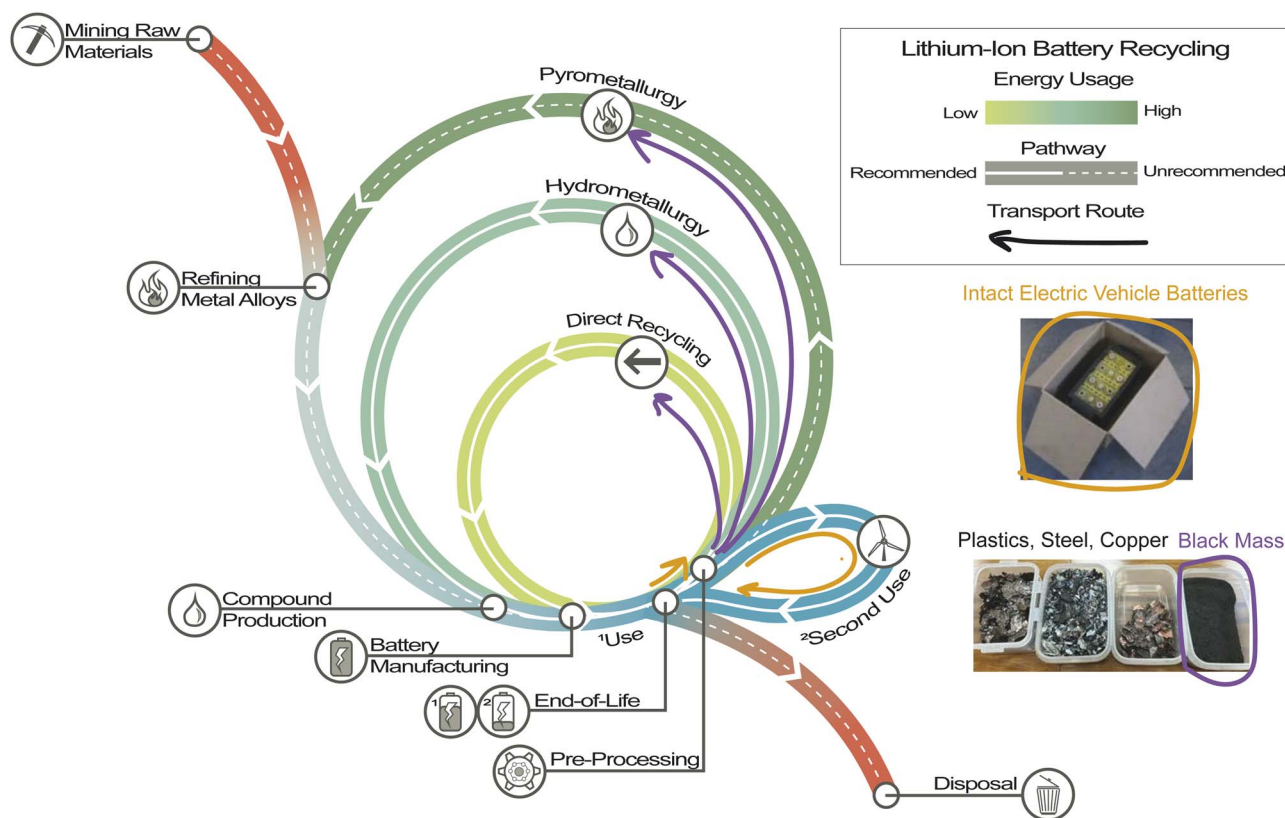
Mining Raw Materials

Pyrometallurgy

Hydrometallurgy

Direct Recycling

Refining Metal Alloys

Compound Production

Battery Manufacturing

$^1$Use

$^2$Second Use

1 2 End-of-Life

Pre-Processing

Disposal

Lithium-Ion Battery Recycling

Energy Usage

Low High

Pathway

Recommended Unrecommended

Transport Route

Intact Electric Vehicle Batteries

Plastics, Steel, Copper Black Mass